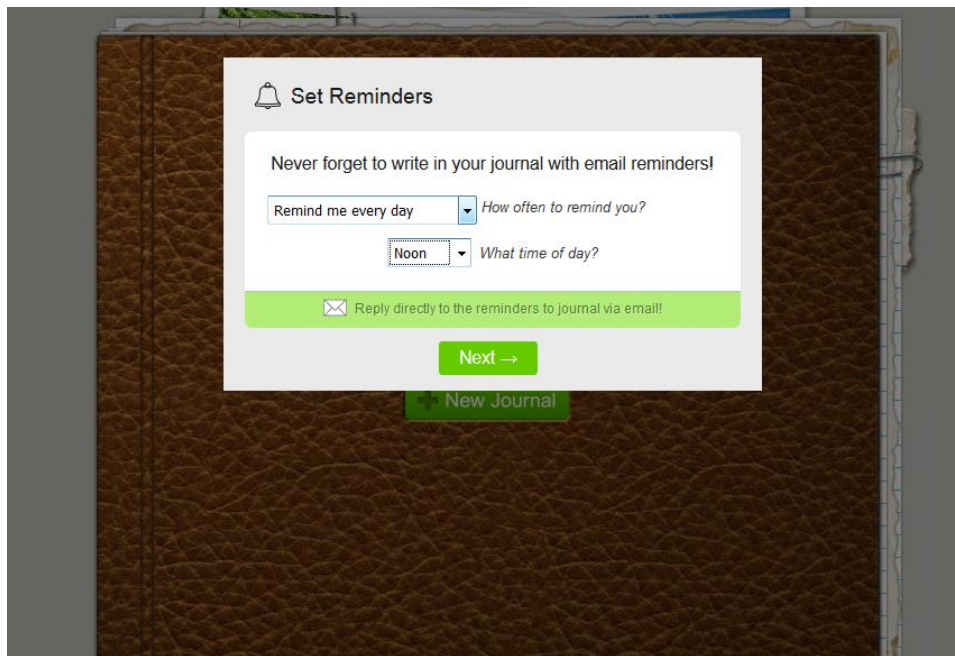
Set Reminders

Never forget to write in your journal with email reminders!

Remind me every day How often to remind you?

Noon What time of day?

Reply directly to the reminders to journal via email!

Next →

New Journal